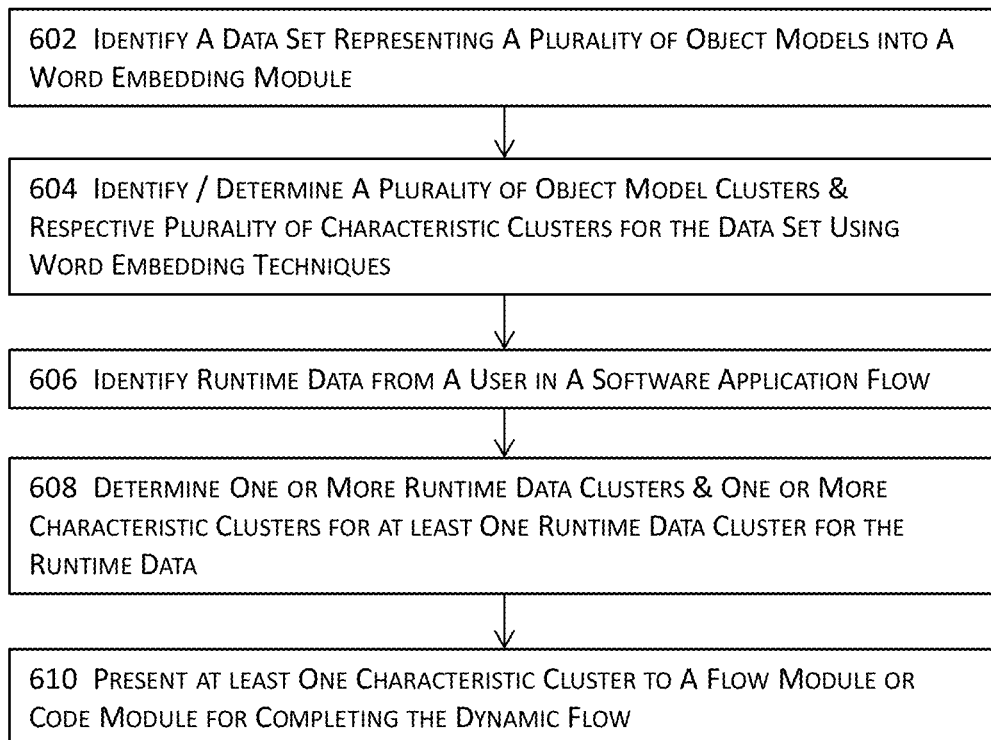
602 Identify A Data Set Representing A Plurality of Object Models into A Word Embedding Module

604 Identify / Determine A Plurality of Object Model Clusters & Respective Plurality of Characteristic Clusters for the Data Set Using Word Embedding Techniques

606 Identify Runtime Data from A User in A Software Application Flow

608 Determine One or More Runtime Data Clusters & One or More Characteristic Clusters for at least One Runtime Data Cluster for the Runtime Data

610 Present at least One Characteristic Cluster to A Flow Module or Code Module for Completing the Dynamic Flow